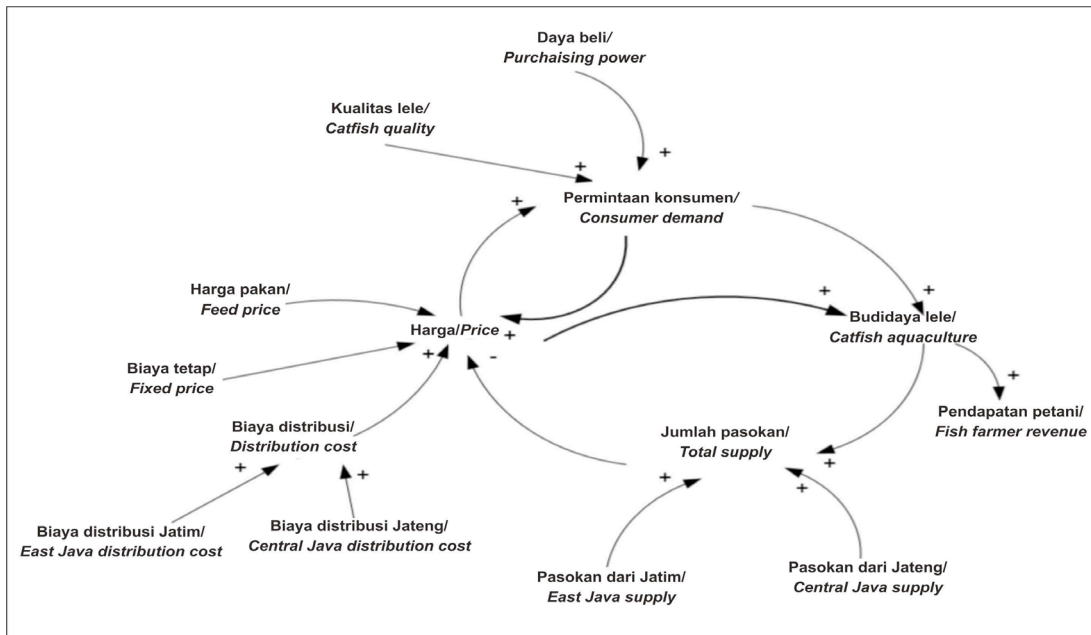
Daya beli/
*Purchaising power*

Kualitas lele/
*Catfish quality*

+

+

+

Permintaan konsumen/
*Consumer demand*

Harga pakan/
*Feed price*

+

+

Budidaya lele/
*Catfish aquaculture*

Harga/*Price*

+

+

-

Biaya tetap/
*Fixed price*

+

Pendapatan petani/
*Fish farmer revenue*

Biaya distribusi/
*Distribution cost*

Jumlah pasokan/
*Total supply*

+

+

+

+

+

Biaya distribusi Jatim/
*East Java distribution cost*

Biaya distribusi Jateng/
*Central Java distribution cost*

Pasokan dari Jatim/
*East Java supply*

Pasokan dari Jateng/
*Central Java supply*